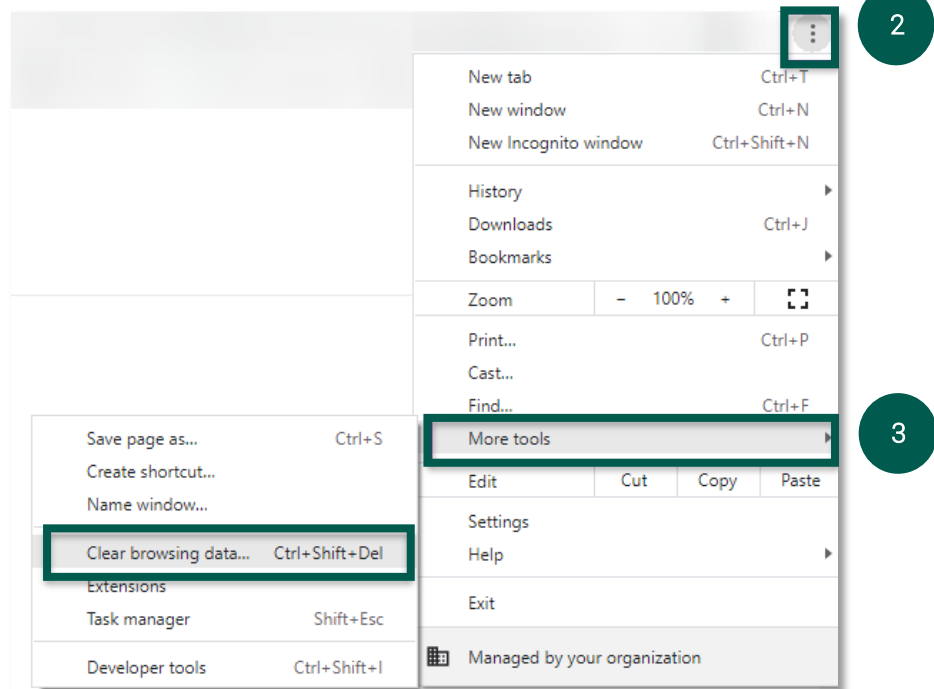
2

New tab Ctrl+T
New window Ctrl+N
New Incognito window Ctrl+Shift+N

History
Downloads Ctrl+J
Bookmarks

Zoom – 100% +

Print... Ctrl+P
Cast...
Find... Ctrl+F
More tools

3

Edit Cut Copy Paste

Settings
Help

Exit

Managed by your organization

Save page as... Ctrl+S
Create shortcut...
Name window...

Clear browsing data... Ctrl+Shift+Del
Extensions
Task manager Shift+Esc

Developer tools Ctrl+Shift+I